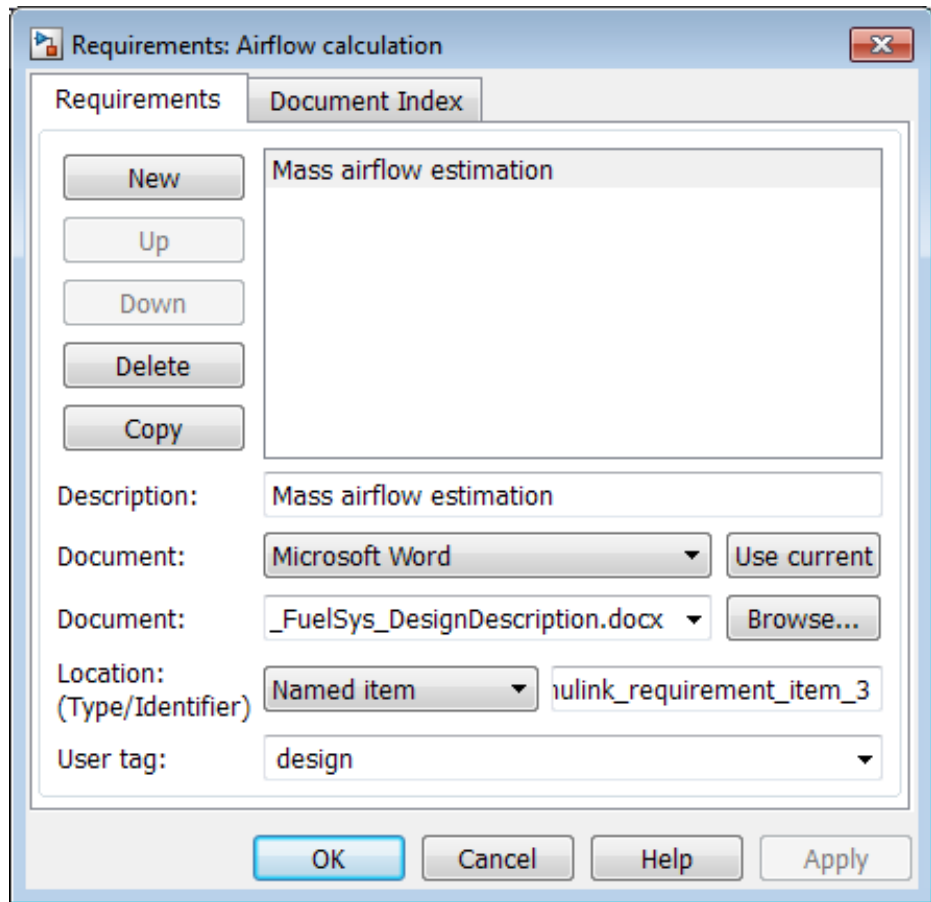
Requirements: Airflow calculation

Requirements | Document Index

New
Up
Down
Delete
Copy

Mass airflow estimation

Description: Mass airflow estimation

Document: Microsoft Word | Use current

Document: _FuelSys_DesignDescription.docx | Browse...

Location: (Type/Identifier) Named item | ulink_requirement_item_3

User tag: design

OK | Cancel | Help | Apply